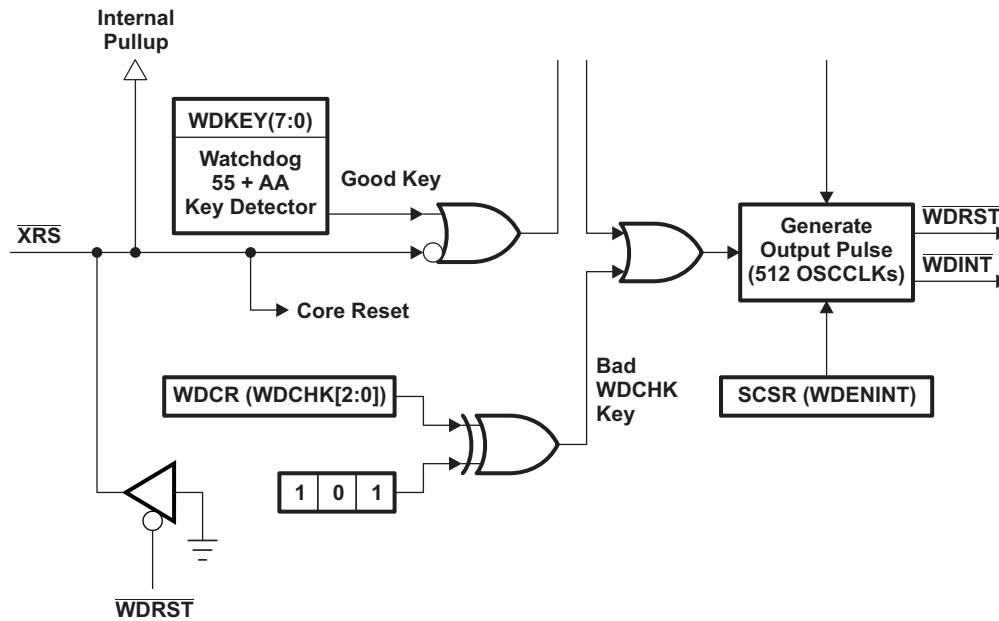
Internal Pullup

WDKEY(7:0)

Watchdog 55 + AA Key Detector

Good Key

$\overline{XRS}$

Core Reset

Generate Output Pulse (512 OSCCLKs)

$\overline{WDRST}$

$\overline{WDINT}$

Bad WDCHK Key

WDCR (WDCHK[2:0])

SCSR (WDENINT)

| 1 | 0 | 1 |
|---|---|---|

$\overline{WDRST}$